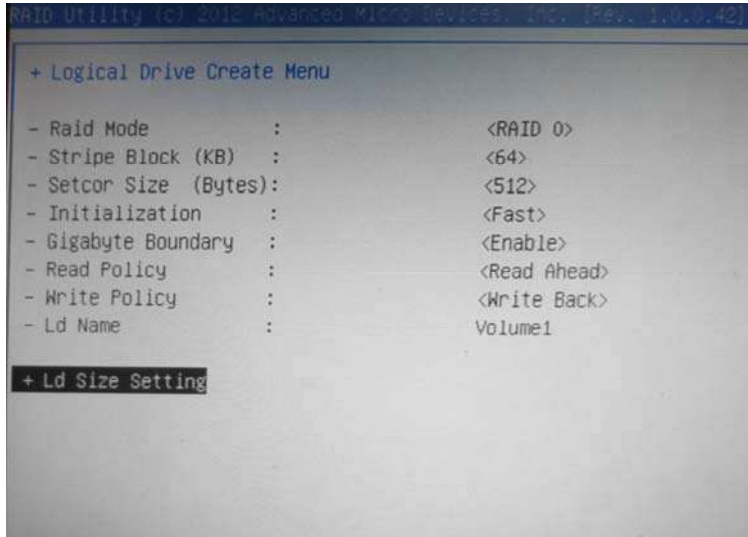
RAID Utility (c) 2012 Advanced Micro Devices, Inc. [Rev. 1.0.0.42]

+ Logical Drive Create Menu

- Raid Mode : <RAID 0>
- Stripe Block (KB) : <64>
- Setcor Size (Bytes): <512>
- Initialization : <Fast>
- Gigabyte Boundary : <Enable>
- Read Policy : <Read Ahead>
- Write Policy : <Write Back>
- Ld Name : Volume1

+ Ld Size Setting